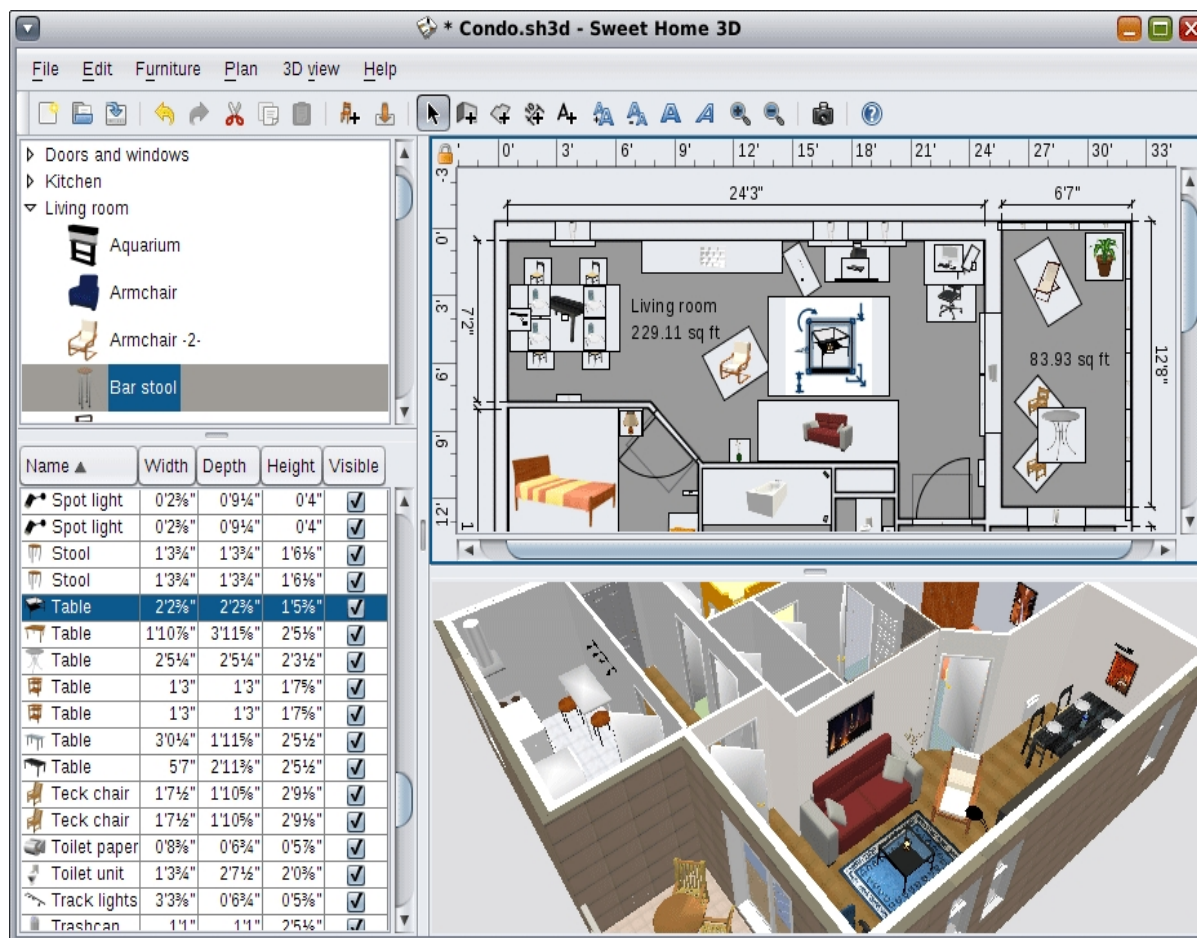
* Condo.sh3d - Sweet Home 3D

File Edit Furniture Plan 3D view Help

Doors and windows
Kitchen
Living room
Aquarium
Armchair
Armchair -2-
Bar stool

| Name ▲ | Width | Depth | Height | Visible |
|---|---|---|---|---|
| Spot light | 0'2⅜" | 0'9¼" | 0'4" | ☑ |
| Spot light | 0'2⅜" | 0'9¼" | 0'4" | ☑ |
| Stool | 1'3¾" | 1'3¾" | 1'6⅛" | ☑ |
| Stool | 1'3¾" | 1'3¾" | 1'6⅛" | ☑ |
| Table | 2'2⅜" | 2'2⅜" | 1'5⅝" | ☑ |
| Table | 1'10⅞" | 3'11⅝" | 2'5⅛" | ☑ |
| Table | 2'5¼" | 2'5¼" | 2'3½" | ☑ |
| Table | 1'3" | 1'3" | 1'7⅝" | ☑ |
| Table | 1'3" | 1'3" | 1'7⅝" | ☑ |
| Table | 3'0¼" | 1'11⅝" | 2'5½" | ☑ |
| Table | 5'7" | 2'11⅜" | 2'5½" | ☑ |
| Teck chair | 1'7½" | 1'10⅝" | 2'9⅛" | ☑ |
| Teck chair | 1'7½" | 1'10⅝" | 2'9⅛" | ☑ |
| Toilet paper | 0'8⅜" | 0'6¾" | 0'5⅞" | ☑ |
| Toilet unit | 1'3¾" | 2'7½" | 2'0⅜" | ☑ |
| Track lights | 3'3⅜" | 0'6¾" | 0'5⅜" | ☑ |
| Trashcan | 1'1" | 1'1" | 2'5⅛" | ☑ |

0' 3' 6' 9' 12' 15' 18' 21' 24' 27' 30' 33'
-3' 0' 3' 6' 9' 12'
24'3"
6'7"
7'2"
12'8"
Living room
229.11 sq ft
83.93 sq ft